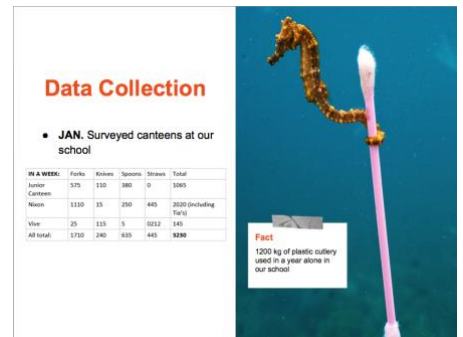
Data Collection

- **JAN.** Surveyed canteens at our school

| IN A WEEK: | Forks | Knives | Spoons | Straws | Total |
|---|---|---|---|---|---|
| Junior Canteen | 575 | 110 | 380 | 0 | 1065 |
| Nixon | 1110 | 15 | 250 | 445 | 2020 (including Tia's) |
| Vive | 25 | 115 | 5 | 0212 | 145 |
| All total: | 1710 | 240 | 635 | 445 | **3230** |

Fact
1200 kg of plastic cutlery used in a year alone in our school